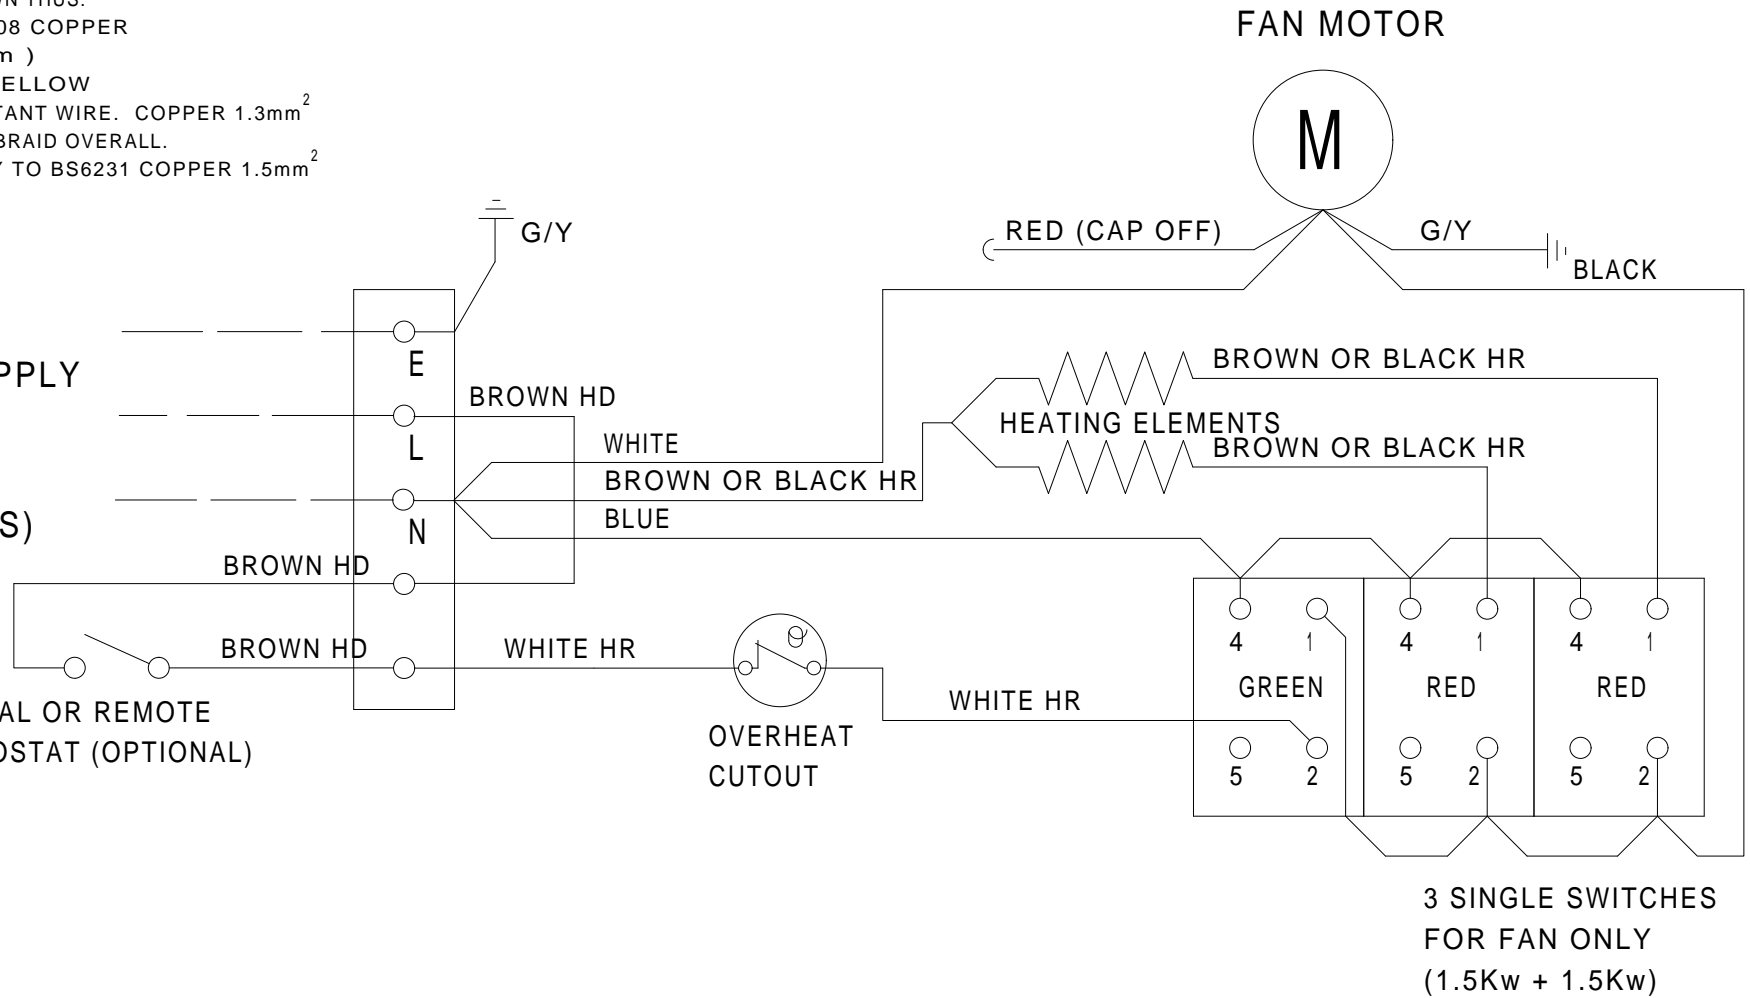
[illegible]N THUS:
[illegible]08 COPPER
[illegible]m )
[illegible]ELLOW
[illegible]TANT WIRE. COPPER 1.3mm$^2$
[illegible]BRAID OVERALL.
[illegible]Y TO BS6231 COPPER 1.5mm$^2$

FAN MOTOR

M

RED (CAP OFF)

G/Y

BLACK

G/Y

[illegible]PPLY

E

L

N

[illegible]S)

BROWN HD

WHITE

BROWN OR BLACK HR

BLUE

BROWN OR BLACK HR

HEATING ELEMENTS

BROWN OR BLACK HR

BROWN HD

BROWN HD

WHITE HR

WHITE HR

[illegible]AL OR REMOTE
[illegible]OSTAT (OPTIONAL)

OVERHEAT
CUTOUT

4 1
GREEN
5 2

4 1
RED
5 2

4 1
RED
5 2

3 SINGLE SWITCHES
FOR FAN ONLY
(1.5Kw + 1.5Kw)